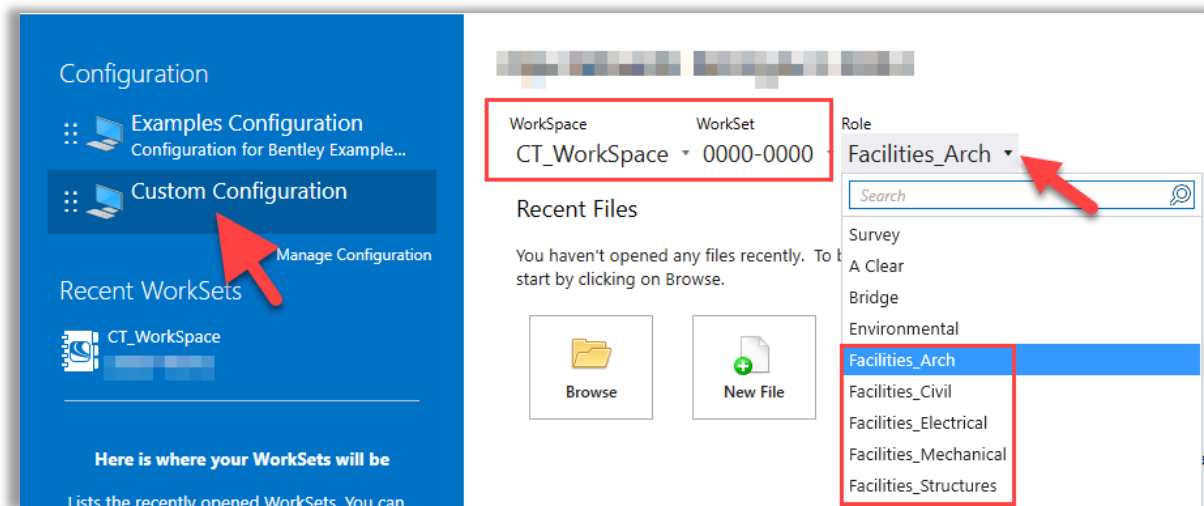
Configuration

Examples Configuration
Configuration for Bentley Example...

Custom Configuration

Manage Configuration

Recent WorkSets

CT_WorkSpace
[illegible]

Here is where your WorkSets will be

Lists the recently opened WorkSets. You can

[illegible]

WorkSpace
CT_WorkSpace

WorkSet
0000-0000

Role
Facilities_Arch

Search

Survey
A Clear
Bridge
Environmental
Facilities_Arch
Facilities_Civil
Facilities_Electrical
Facilities_Mechanical
Facilities_Structures

Recent Files

You haven't opened any files recently. To b
start by clicking on Browse.

Browse

New File